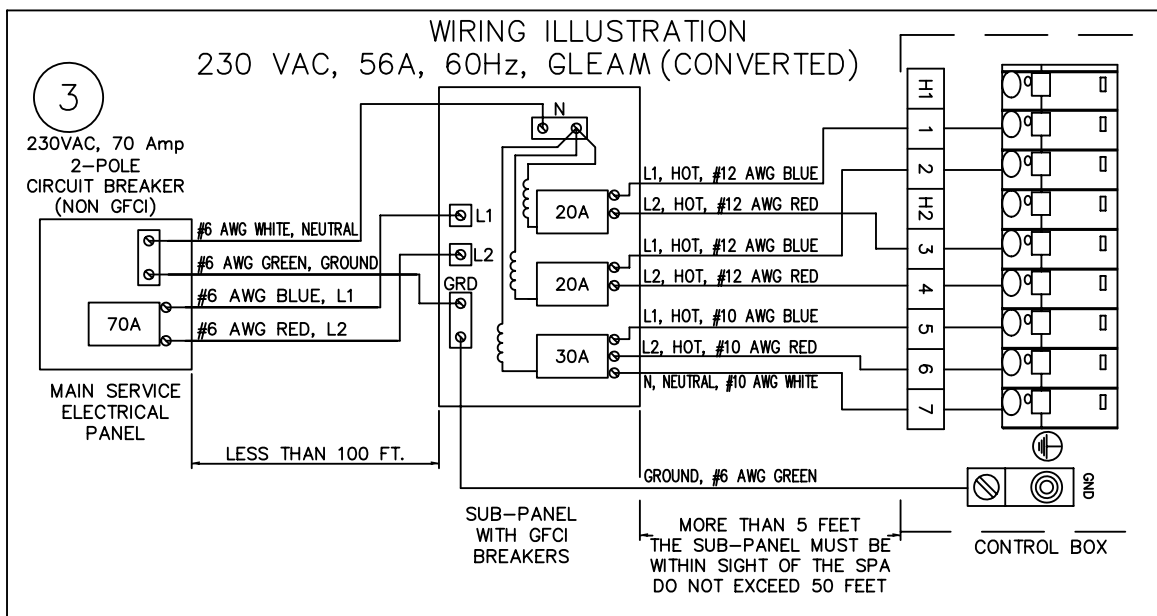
WIRING ILLUSTRATION
230 VAC, 56A, 60Hz, GLEAM (CONVERTED)

3

230VAC, 70 Amp
2-POLE
CIRCUIT BREAKER
(NON GFCI)

#6 AWG WHITE, NEUTRAL
#6 AWG GREEN, GROUND
#6 AWG BLUE, L1
#6 AWG RED, L2

70A

MAIN SERVICE
ELECTRICAL
PANEL

LESS THAN 100 FT.

N
L1
L2
GRD
20A
20A
30A

SUB-PANEL
WITH GFCI
BREAKERS

L1, HOT, #12 AWG BLUE
L2, HOT, #12 AWG RED
L1, HOT, #12 AWG BLUE
L2, HOT, #12 AWG RED
L1, HOT, #10 AWG BLUE
L2, HOT, #10 AWG RED
N, NEUTRAL, #10 AWG WHITE

GROUND, #6 AWG GREEN

MORE THAN 5 FEET
THE SUB-PANEL MUST BE
WITHIN SIGHT OF THE SPA
DO NOT EXCEED 50 FEET

H1
1
2
H2
3
4
5
6
7

GND

CONTROL BOX